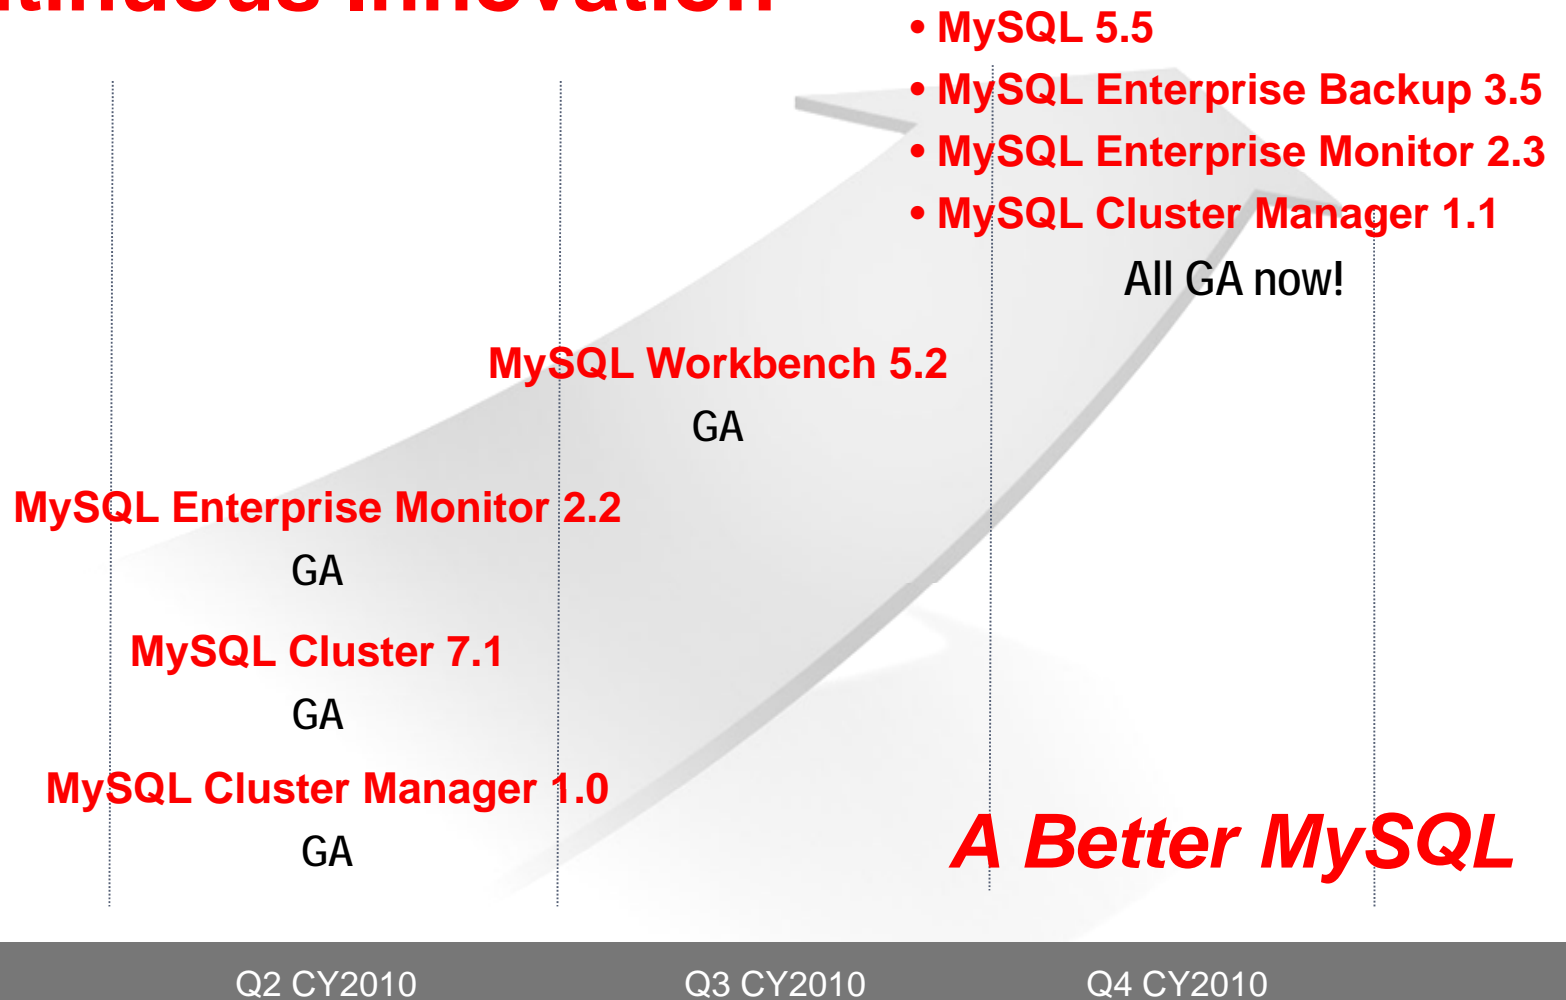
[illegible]tinuous Innovation

• MySQL 5.5
• MySQL Enterprise Backup 3.5
• MySQL Enterprise Monitor 2.3
• MySQL Cluster Manager 1.1
All GA now!

MySQL Workbench 5.2
GA

MySQL Enterprise Monitor 2.2
GA

MySQL Cluster 7.1
GA

MySQL Cluster Manager 1.0
GA

A Better MySQL

Q2 CY2010
Q3 CY2010
Q4 CY2010